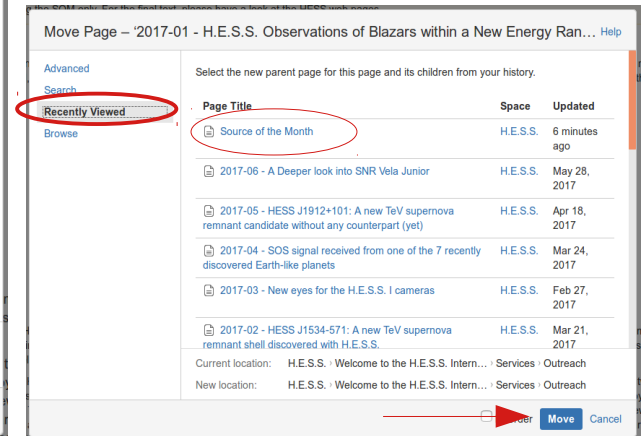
g the SOM only. For the final text, please have a look at the HESS web pages.

Move Page – '2017-01 - H.E.S.S. Observations of Blazars within a New Energy Ran... Help

Advanced
Search
Recently Viewed
Browse

Select the new parent page for this page and its children from your history.

| Page Title | Space | Updated |
|---|---|---|
| Source of the Month | H.E.S.S. | 6 minutes ago |
| 2017-06 - A Deeper look into SNR Vela Junior | H.E.S.S. | May 28, 2017 |
| 2017-05 - HESS J1912+101: A new TeV supernova remnant candidate without any counterpart (yet) | H.E.S.S. | Apr 18, 2017 |
| 2017-04 - SOS signal received from one of the 7 recently discovered Earth-like planets | H.E.S.S. | Mar 24, 2017 |
| 2017-03 - New eyes for the H.E.S.S. I cameras | H.E.S.S. | Feb 27, 2017 |
| 2017-02 - HESS J1534-571: A new TeV supernova remnant shell discovered with H.E.S.S. | H.E.S.S. | Mar 21, 2017 |

Current location: H.E.S.S. › Welcome to the H.E.S.S. Intern... › Services › Outreach
New location: H.E.S.S. › Welcome to the H.E.S.S. Intern... › Services › Outreach

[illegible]rder Move Cancel